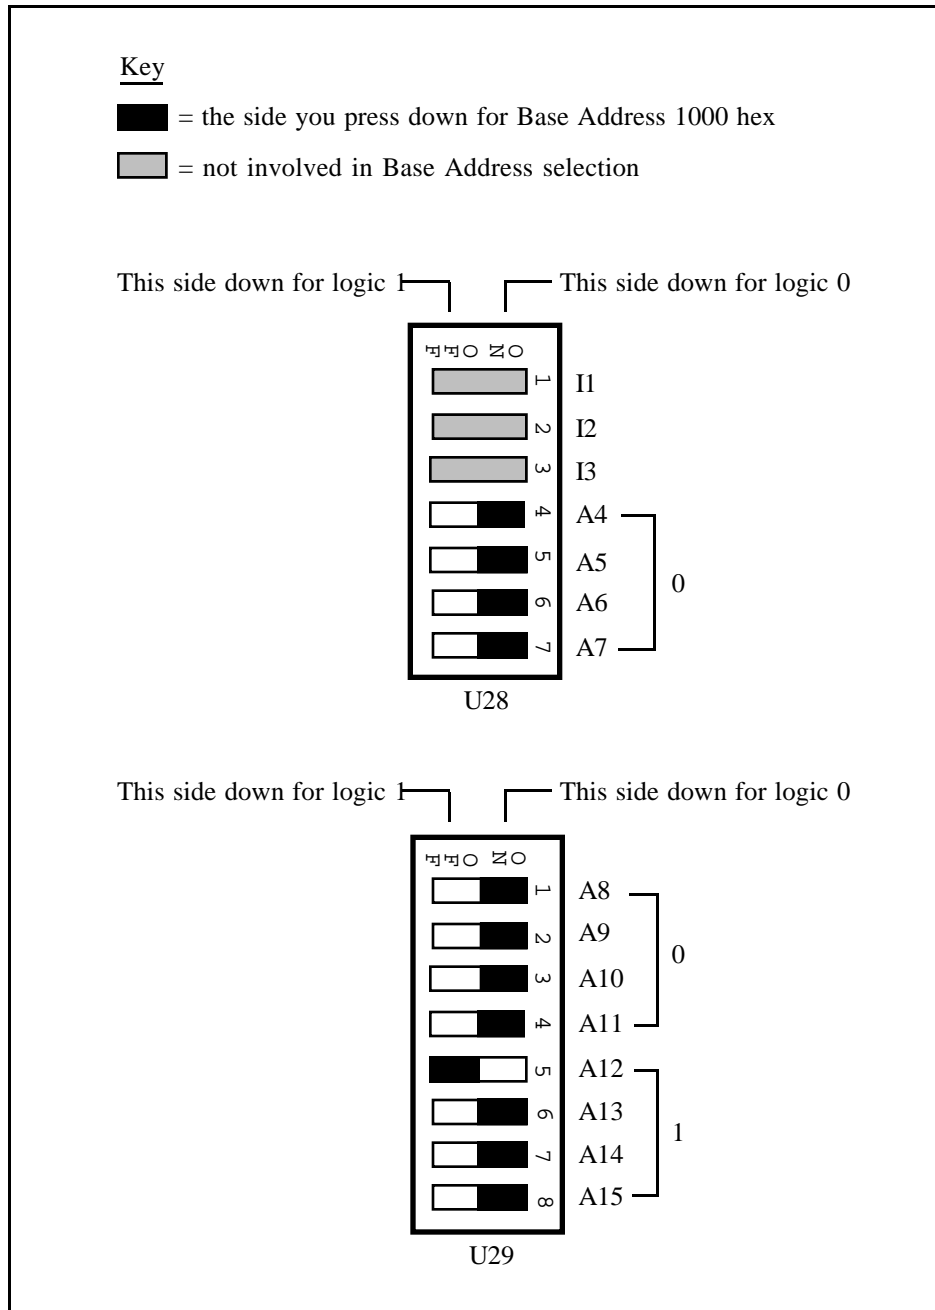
Key

= the side you press down for Base Address 1000 hex

= not involved in Base Address selection

This side down for logic 1

This side down for logic 0

OFF ON

1 I1

2 I2

3 I3

4 A4

5 A5

6 A6

7 A7

0

U28

This side down for logic 1

This side down for logic 0

OFF ON

1 A8

2 A9

3 A10

4 A11

0

5 A12

6 A13

7 A14

8 A15

1

U29